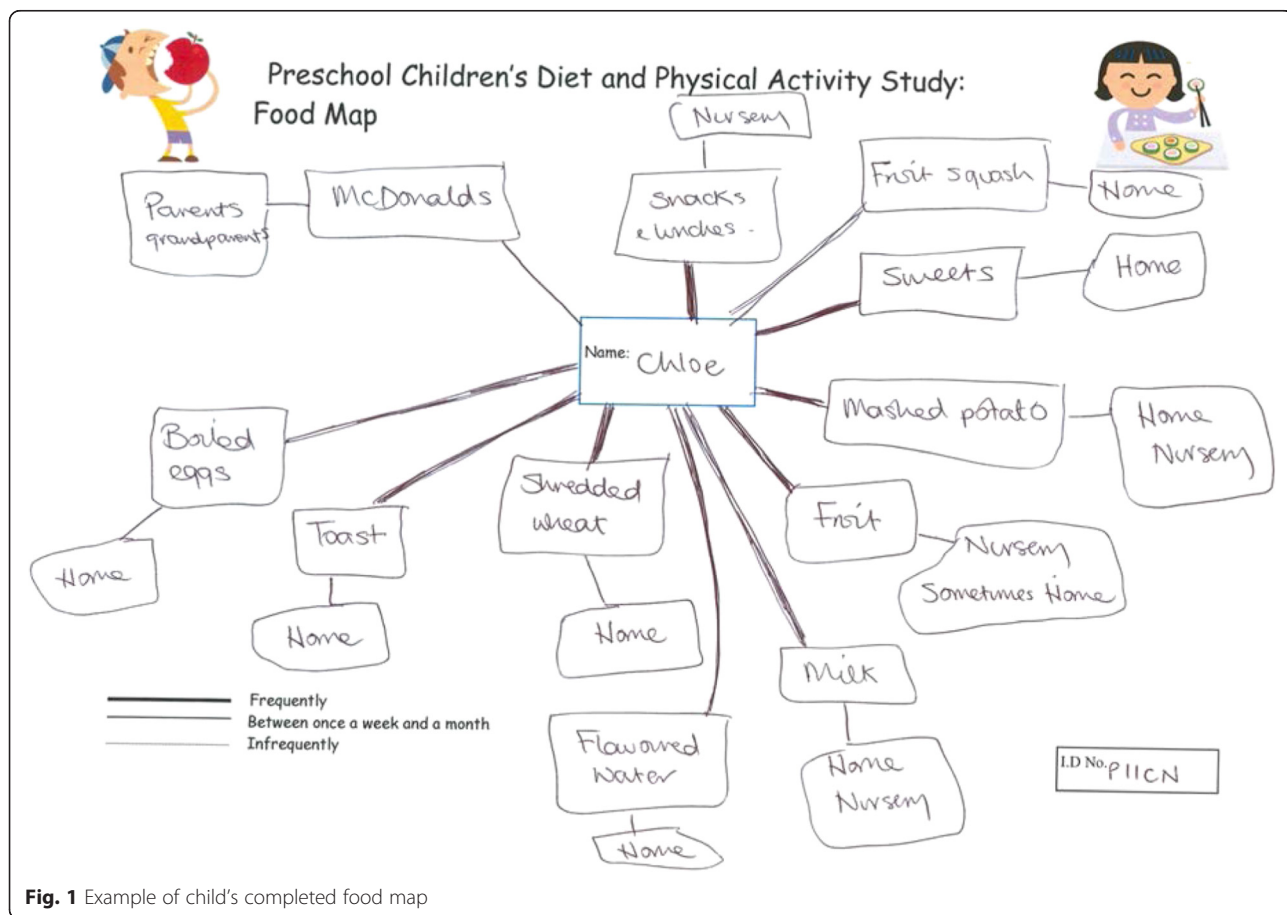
Preschool Children's Diet and Physical Activity Study:
Food Map

Nursery

Snacks & lunches.

Fruit squash

Home

Parents grandparents

McDonalds

Sweets

Home

Name: Chloe

Boiled eggs

Mashed potato

Home Nursery

Home

Toast

Shredded wheat

Fruit

Nursery Sometimes Home

Home

Home

Milk

Frequently
Between once a week and a month
Infrequently

Flavoured water

Home Nursery

I.D No. P11CN

Home

Fig. 1 Example of child's completed food map